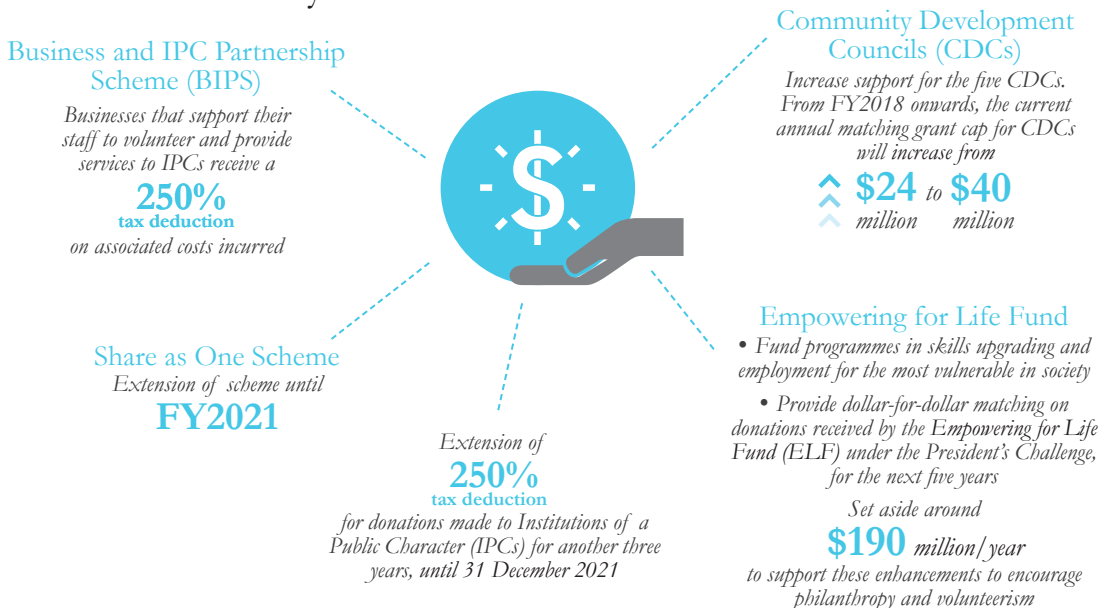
Business and IPC Partnership Scheme (BIPS)

Businesses that support their staff to volunteer and provide services to IPCs receive a

250%
tax deduction
on associated costs incurred

Community Development Councils (CDCs)

Increase support for the five CDCs. From FY2018 onwards, the current annual matching grant cap for CDCs will increase from

$24 million to $40 million

Share as One Scheme
Extension of scheme until
FY2021

Empowering for Life Fund

• Fund programmes in skills upgrading and employment for the most vulnerable in society

• Provide dollar-for-dollar matching on donations received by the Empowering for Life Fund (ELF) under the President's Challenge, for the next five years

Set aside around
$190 million/year
to support these enhancements to encourage philanthropy and volunteerism

Extension of
250%
tax deduction
for donations made to Institutions of a Public Character (IPCs) for another three years, until 31 December 2021